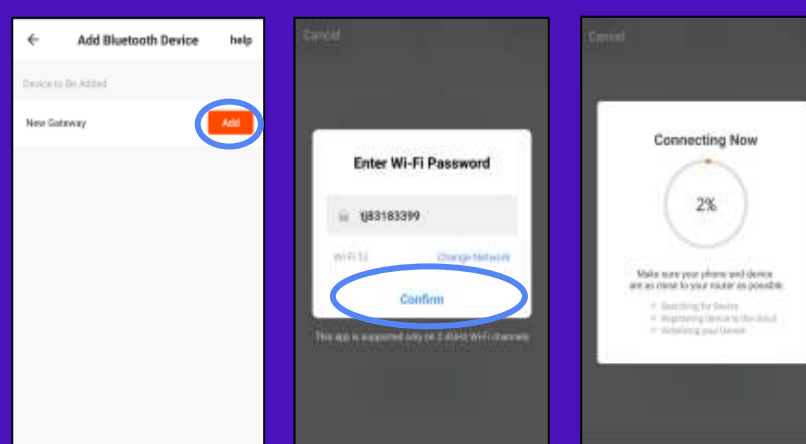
Add Bluetooth Device

help

Device to Be Added

New Gateway

Add

Cancel

Enter Wi-Fi Password

tj83183399

Wi-Fi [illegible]

Change Network

Confirm

This app is supported only on 2.4GHz Wi-Fi channels

Cancel

Connecting Now

2%

Make sure your phone and device are as close to your router as possible.

Searching for Device

Registering Device to the cloud

Initializing your Device